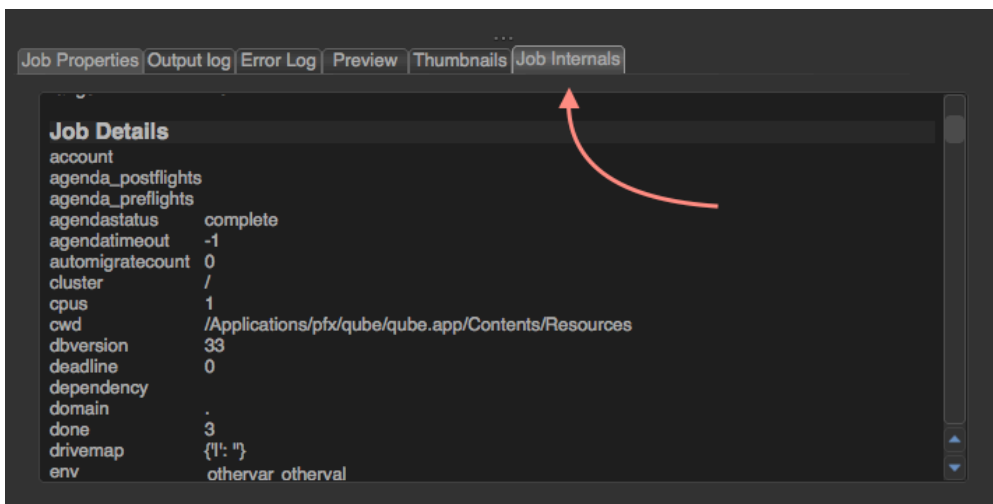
Job Properties | Output log | Error Log | Preview | Thumbnails | Job Internals

Job Details

| | |
|---|---|
| account | |
| agenda_postflights | |
| agenda_preflights | |
| agendastatus | complete |
| agendatimeout | -1 |
| automigratecount | 0 |
| cluster | / |
| cpus | 1 |
| cwd | /Applications/pfx/qube/qube.app/Contents/Resources |
| dbversion | 33 |
| deadline | 0 |
| dependency | |
| domain | . |
| done | 3 |
| drivemap | {'I': ''} |
| env | othervar otherval |